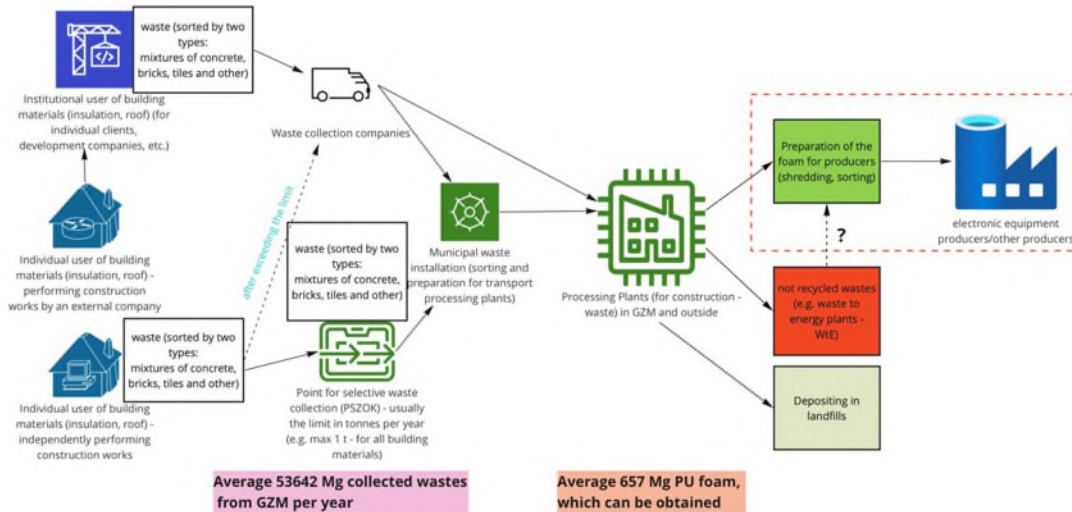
waste (sorted by two types: mixtures of concrete, bricks, tiles and other)

Institutional user of building materials (insulation, roof) (for individual clients, development companies, etc.)

Waste collection companies

Individual user of building materials (insulation, roof) - performing construction works by an external company

after exceeding the limit

waste (sorted by two types: mixtures of concrete, bricks, tiles and other)

Municipal waste installation (sorting and preparation for transport processing plants)

Processing Plants (for construction - waste) in GZM and outside

Preparation of the foam for producers (shredding, sorting)

?

electronic equipment producers/other producers

not recycled wastes (e.g. waste to energy plants - WtE)

Depositing in landfills

waste (sorted by two types: mixtures of concrete, bricks, tiles and other)

Individual user of building materials (insulation, roof) - independently performing construction works

Point for selective waste collection (PSZOK) - usually the limit in tonnes per year (e.g. max 1 t - for all building materials)

Average 53642 Mg collected wastes from GZM per year

Average 657 Mg PU foam, which can be obtained